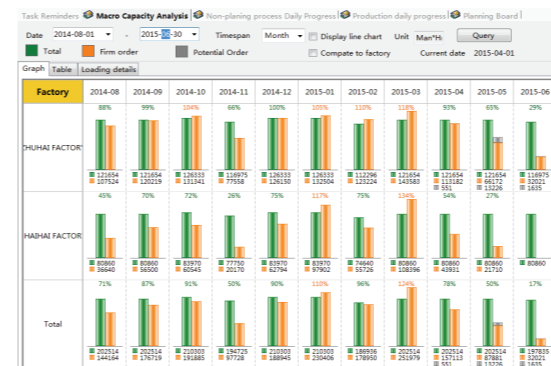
Task Reminders | Macro Capacity Analysis | Non-planing process Daily Progress | Production daily progress | Planning Board

Date 2014-08-01 - 2015-06-30 Timespan Month Display line chart Unit Man*H Query

Total Firm order Potential Order Compare to factory Current date 2015-04-01

Graph Table Loading details

| Factory | 2014-08 | 2014-09 | 2014-10 | 2014-11 | 2014-12 | 2015-01 | 2015-02 | 2015-03 | 2015-04 | 2015-05 | 2015-06 |
|---|---|---|---|---|---|---|---|---|---|---|---|
| ZHUHAI FACTORY | 88% 121654 107524 | 99% 121654 120219 | 104% 126333 131341 | 66% 116975 77558 | 100% 126333 126150 | 105% 126333 132504 | 110% 112296 123224 | 118% 121654 143583 | 93% 121654 113182 551 | 65% 121654 66172 13226 | 29% 116975 32021 1635 |
| HAIHAI FACTORY | 45% 80860 36640 | 70% 80860 56500 | 72% 83970 60545 | 26% 77750 20170 | 75% 83970 62794 | 117% 83970 97902 | 75% 74640 55726 | 134% 80860 108396 | 54% 80860 43931 | 27% 80860 21710 | |
| Total | 71% 202514 144164 | 87% 202514 176719 | 91% 210303 191885 | 50% 194725 97728 | 90% 210303 188945 | 110% 210303 230406 | 96% 186936 178950 | 124% 202514 251979 | 78% 202514 157113 551 | 50% 202514 87881 13226 | 17% 157835 32021 1635 |